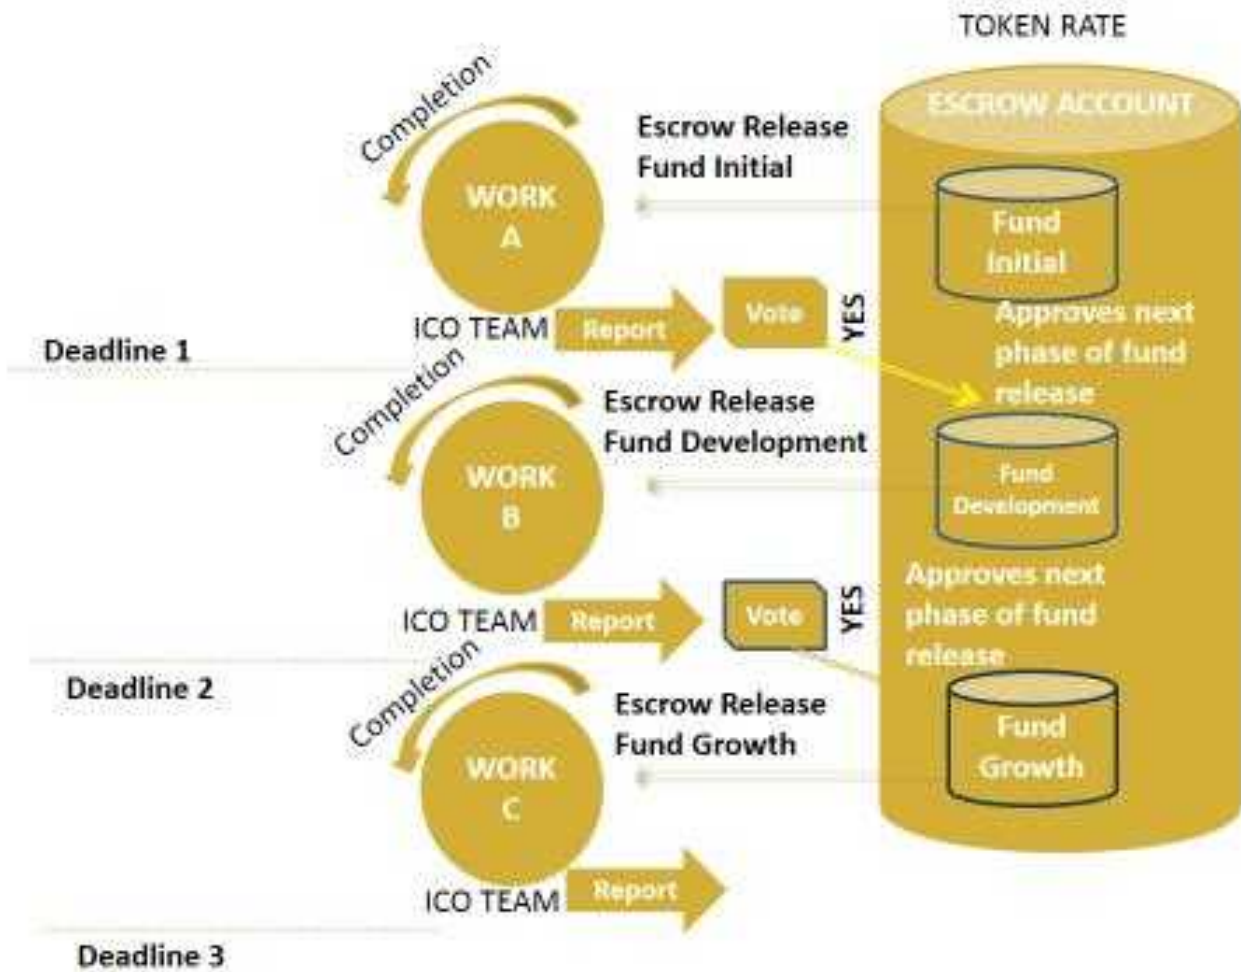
TOKEN RATE

ESCROW ACCOUNT

Completion

WORK A

Escrow Release Fund Initial

Fund Initial

ICO TEAM

Report

Vote

YES

Approves next phase of fund release

Deadline 1

Completion

Escrow Release Fund Development

WORK B

Fund Development

Approves next phase of fund release

ICO TEAM

Report

Vote

YES

Deadline 2

Completion

Escrow Release Fund Growth

WORK C

Fund Growth

ICO TEAM

Report

Deadline 3